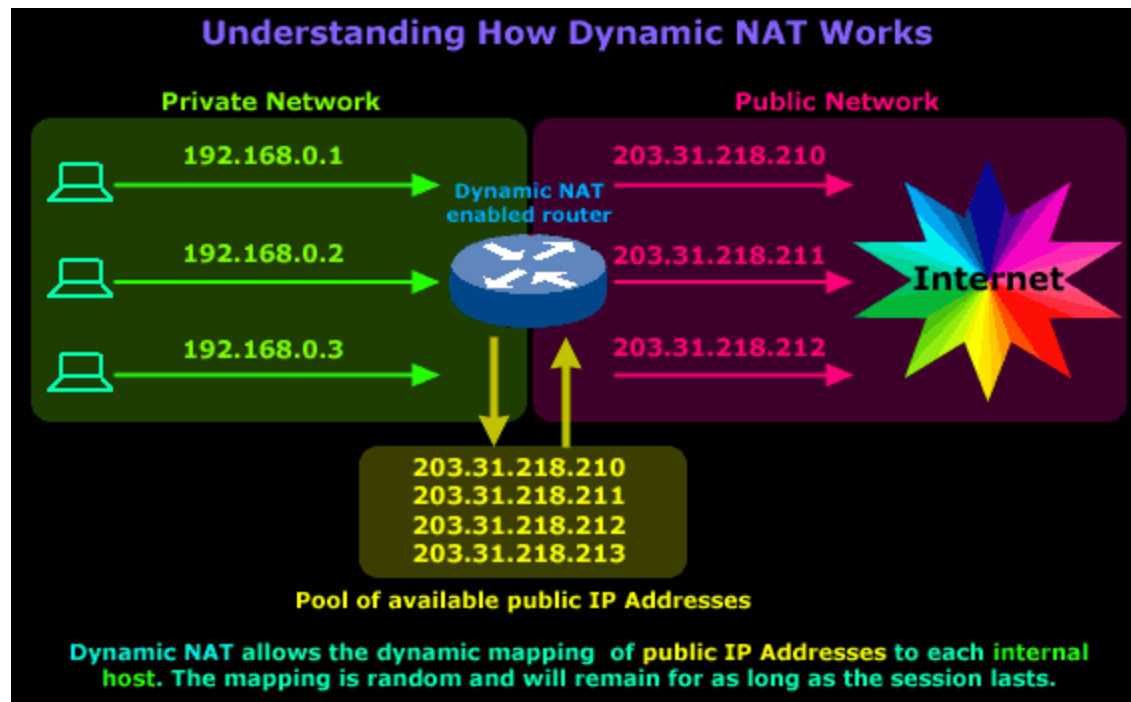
Understanding How Dynamic NAT Works

Private Network

Public Network

192.168.0.1

192.168.0.2

192.168.0.3

Dynamic NAT enabled router

203.31.218.210

203.31.218.211

203.31.218.212

Internet

203.31.218.210
203.31.218.211
203.31.218.212
203.31.218.213

Pool of available public IP Addresses

Dynamic NAT allows the dynamic mapping of public IP Addresses to each internal host. The mapping is random and will remain for as long as the session lasts.